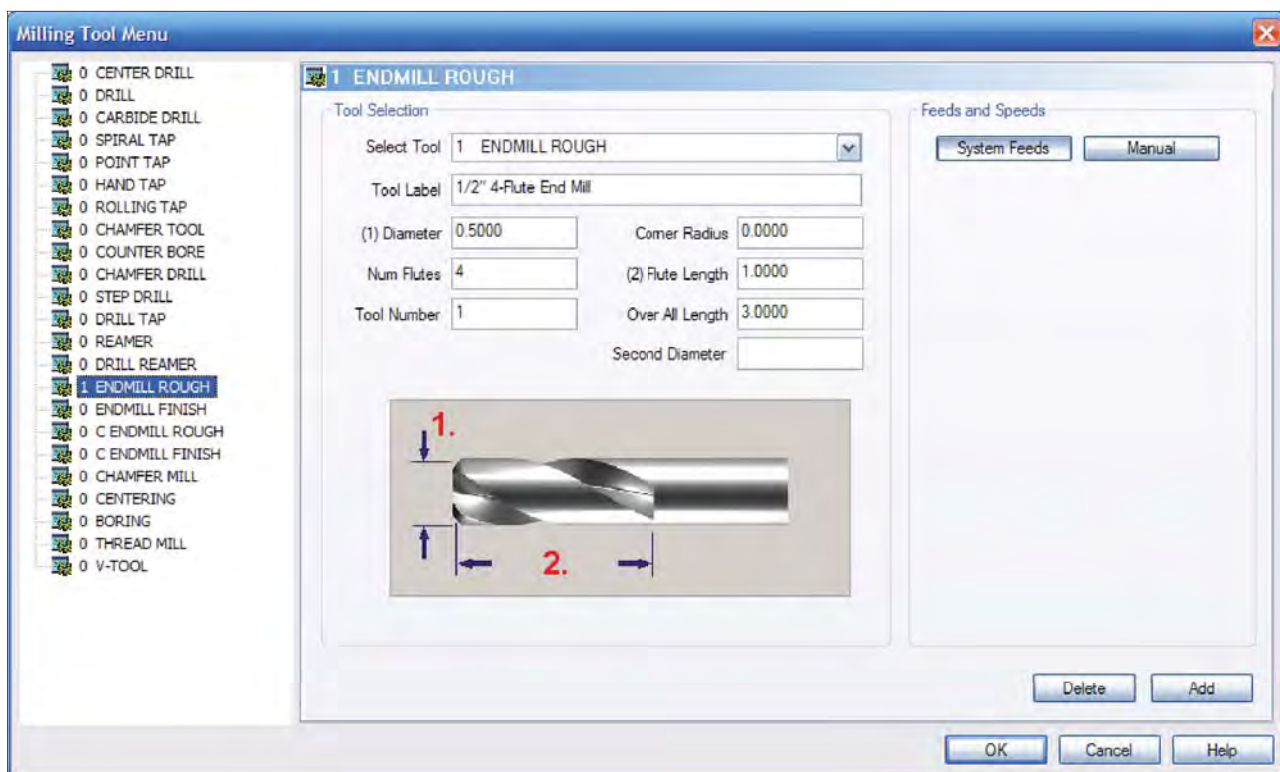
Milling Tool Menu

0 CENTER DRILL
0 DRILL
0 CARBIDE DRILL
0 SPIRAL TAP
0 POINT TAP
0 HAND TAP
0 ROLLING TAP
0 CHAMFER TOOL
0 COUNTER BORE
0 CHAMFER DRILL
0 STEP DRILL
0 DRILL TAP
0 REAMER
0 DRILL REAMER
1 ENDMILL ROUGH
0 ENDMILL FINISH
0 C ENDMILL ROUGH
0 C ENDMILL FINISH
0 CHAMFER MILL
0 CENTERING
0 BORING
0 THREAD MILL
0 V-TOOL

1 ENDMILL ROUGH

Tool Selection

Select Tool 1 ENDMILL ROUGH

Tool Label 1/2" 4-Flute End Mill

(1) Diameter 0.5000

Corner Radius 0.0000

Num Flutes 4

(2) Flute Length 1.0000

Tool Number 1

Over All Length 3.0000

Second Diameter

1.

2.

Feeds and Speeds

System Feeds

Manual

Delete

Add

OK

Cancel

Help